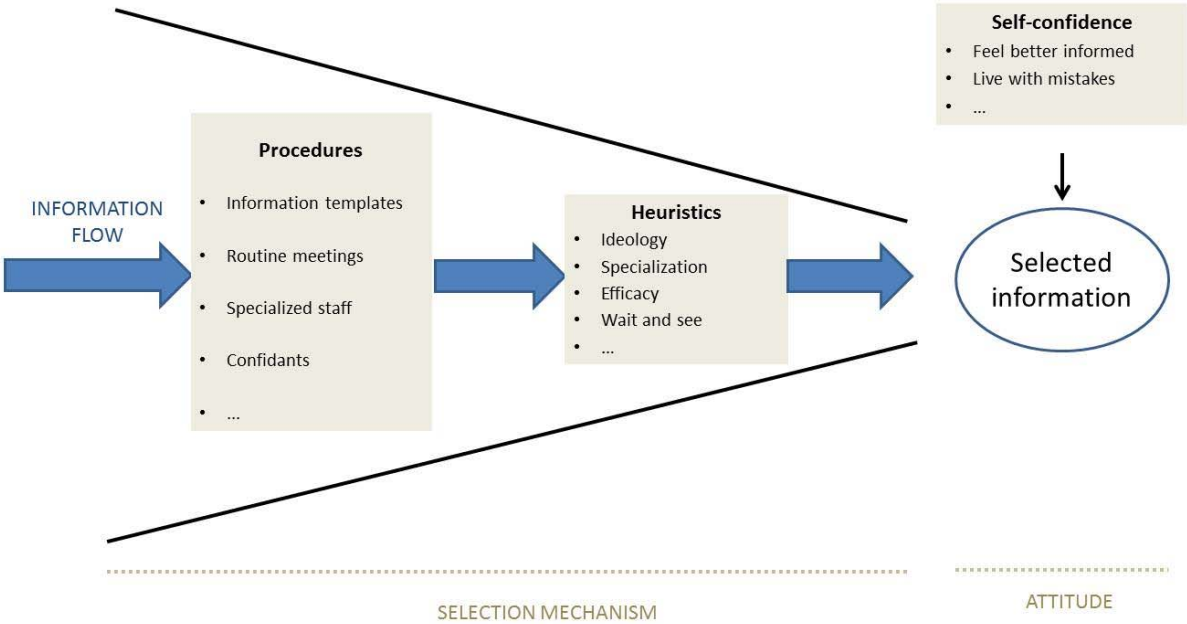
Self-confidence
- Feel better informed
- Live with mistakes
- ...

INFORMATION FLOW

Procedures
- Information templates
- Routine meetings
- Specialized staff
- Confidants
- ...

Heuristics
- Ideology
- Specialization
- Efficacy
- Wait and see
- ...

Selected information

SELECTION MECHANISM

ATTITUDE